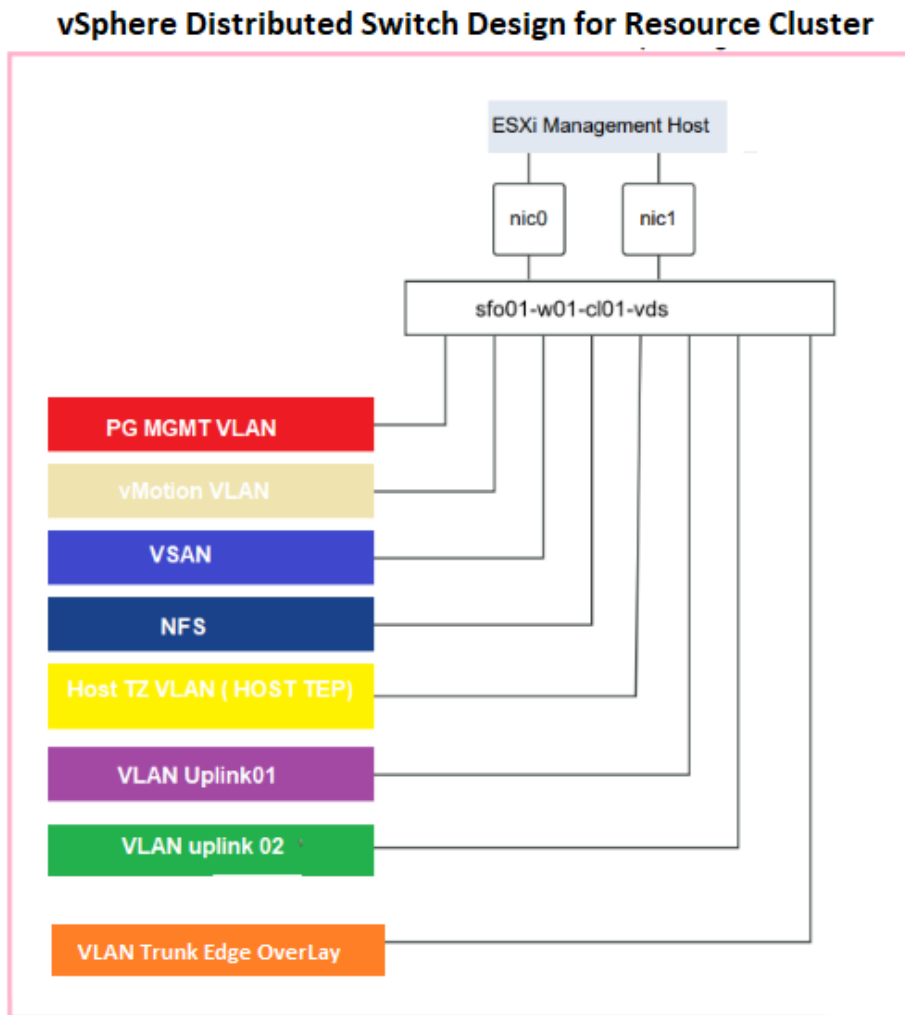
vSphere Distributed Switch Design for Resource Cluster

ESXi Management Host

nic0

nic1

sfo01-w01-cl01-vds

PG MGMT VLAN

vMotion VLAN

VSAN

NFS

Host TZ VLAN ( HOST TEP)

VLAN Uplink01

VLAN uplink 02

VLAN Trunk Edge OverLay